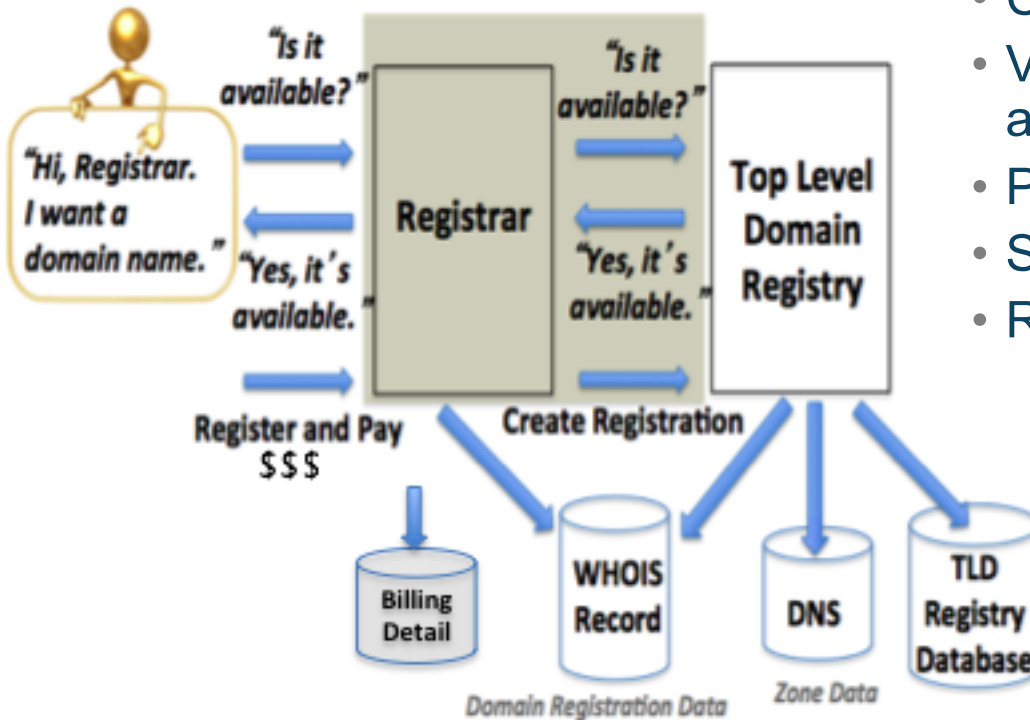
"Hi, Registrar. I want a domain name."

"Is it available?"

"Yes, it's available."

Register and Pay
$$$

Registrar

"Is it available?"

"Yes, it's available."

Create Registration

Top Level Domain Registry

Billing Detail

WHOIS Record

DNS

TLD Registry Database

Domain Registration Data

Zone Data

• C
• V
a
• P
• S
• R